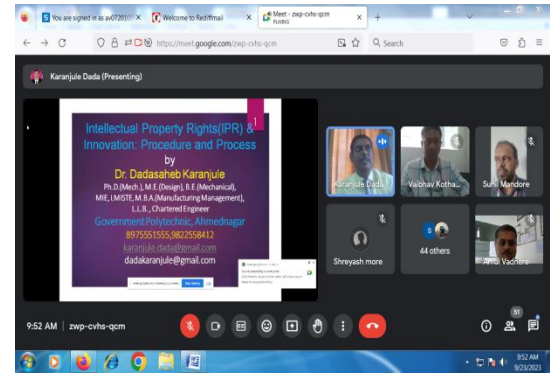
You are signed in as av07201
Welcome to Rediffmail
Meet - zwp-cvhs-qcm PLAYING
https://meet.google.com/zwp-cvhs-qcm
Search

Karanjule Dada (Presenting)

Intellectual Property Rights(IPR) & Innovation: Procedure and Process
1
by
Dr. Dadasaheb Karanjule
Ph.D.(Mech.), M.E.(Design), B.E.(Mechanical), MIE, LMISTE, M.B.A.(Manufacturing Management), L.L.B., Chartered Engineer
Government Polytechnic, Ahmednagar
8975551555,9822558412
karanjule.dada@gmail.com
dadakaranjule@gmail.com

Stop sharing

Karanjule Dada
Vaibhav Kotha...
Sunil Mandore
Shreyash more
44 others
Amol Vadhere

9:52 AM | zwp-cvhs-qcm
51

9:52 AM
9/23/2023